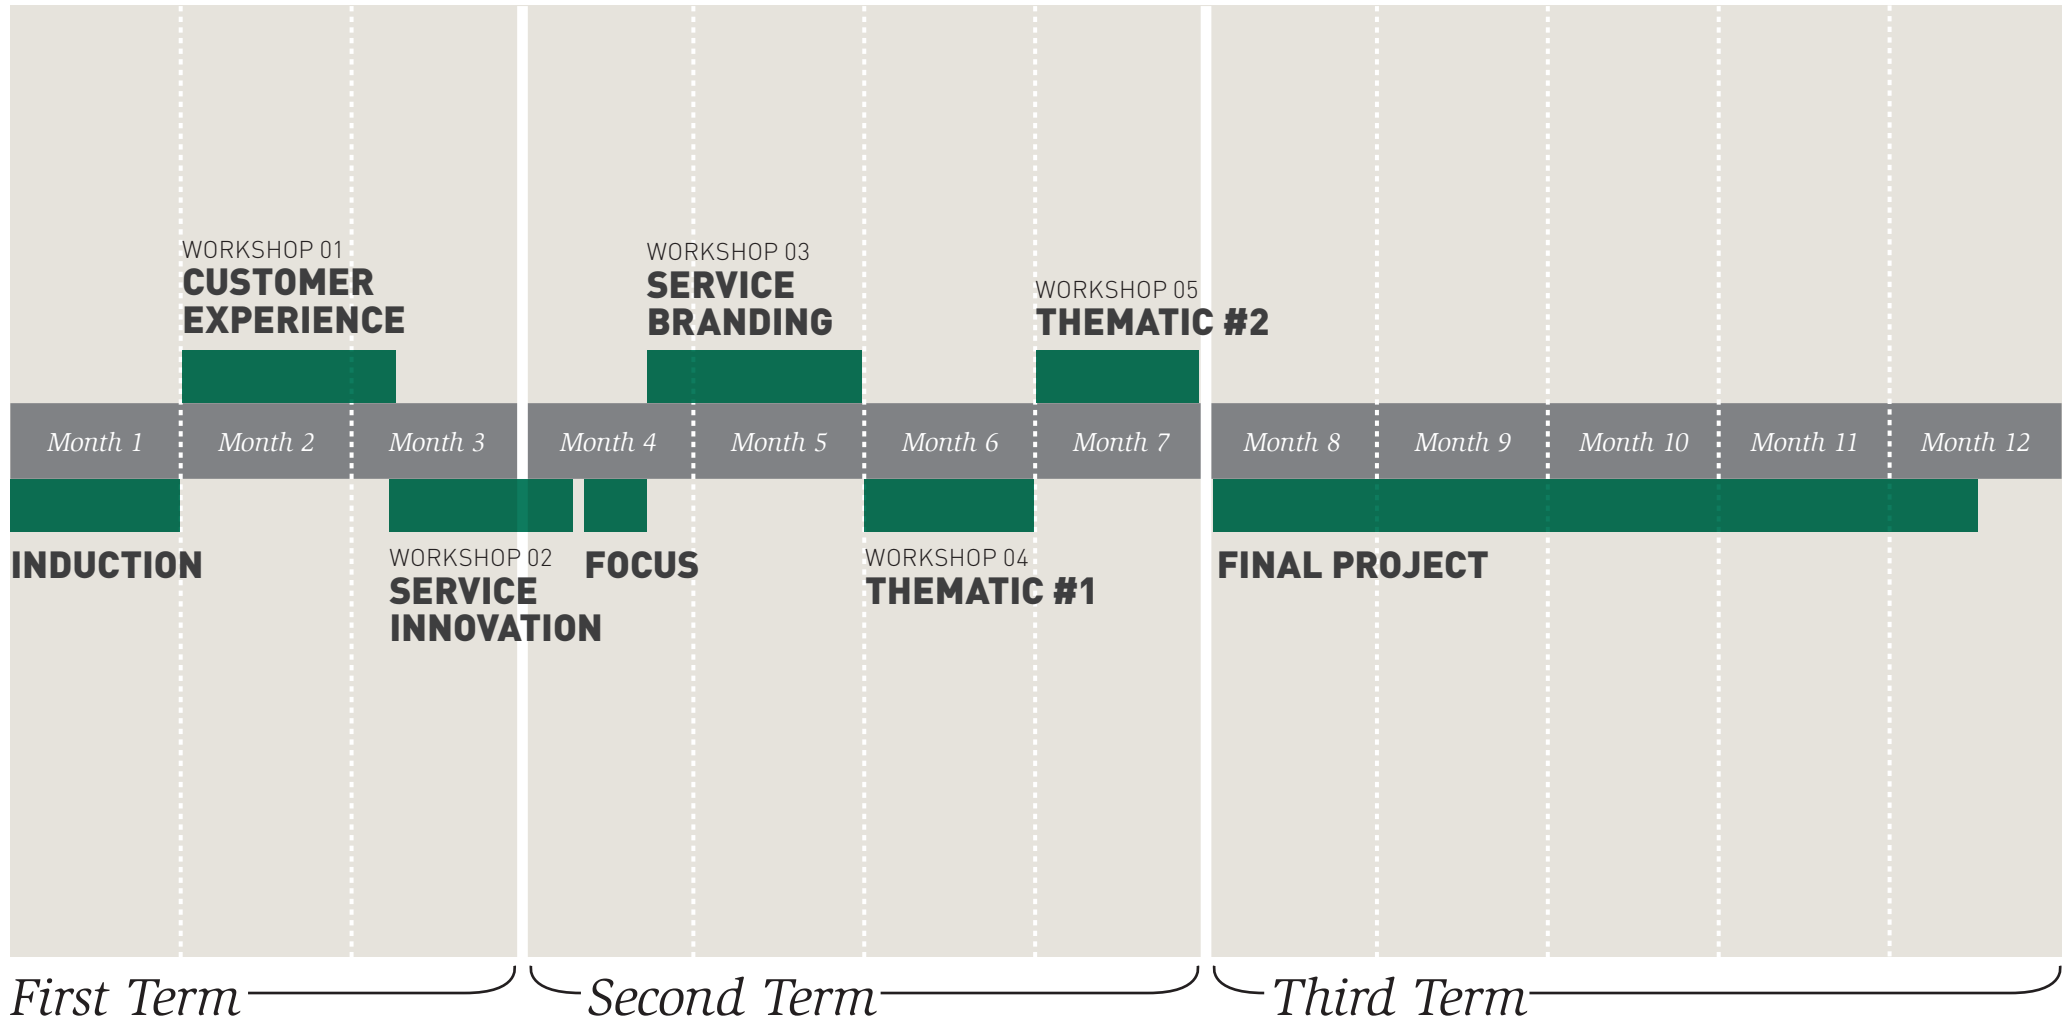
WORKSHOP 01
CUSTOMER EXPERIENCE

WORKSHOP 03
SERVICE BRANDING

WORKSHOP 05
THEMATIC #2

Month 1 | Month 2 | Month 3 | Month 4 | Month 5 | Month 6 | Month 7 | Month 8 | Month 9 | Month 10 | Month 11 | Month 12

INDUCTION

WORKSHOP 02
SERVICE INNOVATION

FOCUS

WORKSHOP 04
THEMATIC #1

FINAL PROJECT

First Term

Second Term

Third Term